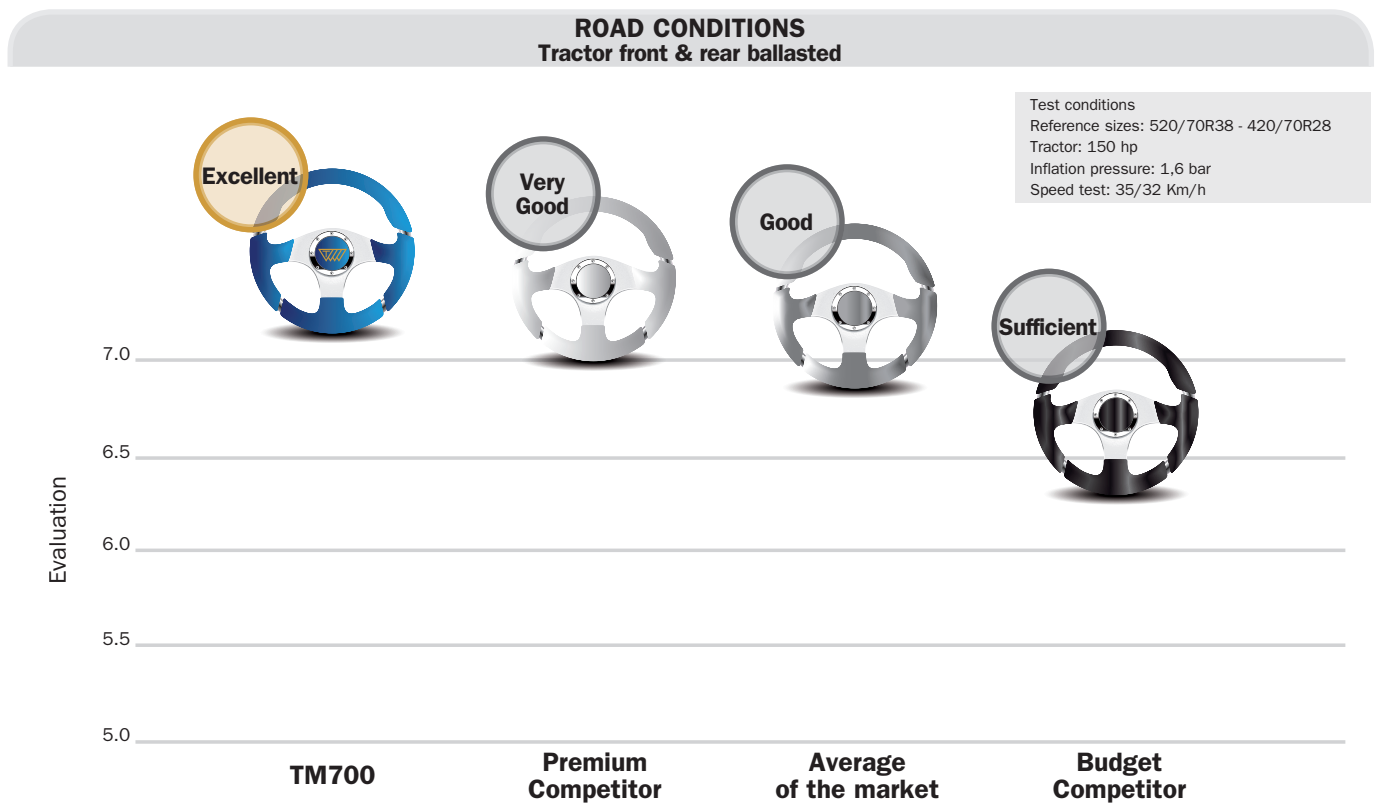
ROAD CONDITIONS
Tractor front & rear ballasted

Test conditions
Reference sizes: 520/70R38 - 420/70R28
Tractor: 150 hp
Inflation pressure: 1,6 bar
Speed test: 35/32 Km/h

Excellent

Very Good

Good

Sufficient

Evaluation

7.0
6.5
6.0
5.5
5.0

TM700

Premium Competitor

Average of the market

Budget Competitor